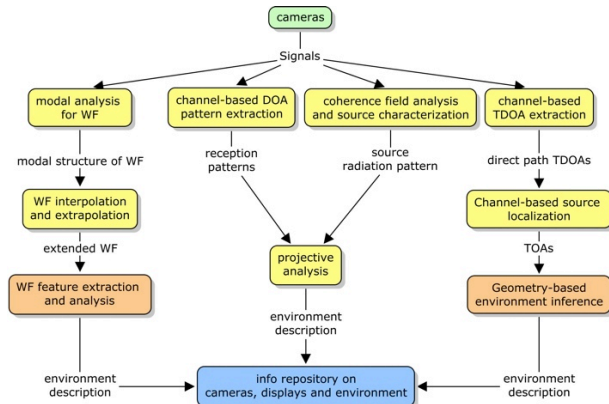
cameras

Signals

modal analysis for WF

channel-based DOA pattern extraction

coherence field analysis and source characterization

channel-based TDOA extraction

modal structure of WF

reception patterns

source radiation pattern

direct path TDOAs

WF interpolation and extrapolation

Channel-based source localization

extended WF

projective analysis

TOAs

WF feature extraction and analysis

Geometry-based environment inference

environment description

environment description

environment description

info repository on cameras, displays and environment